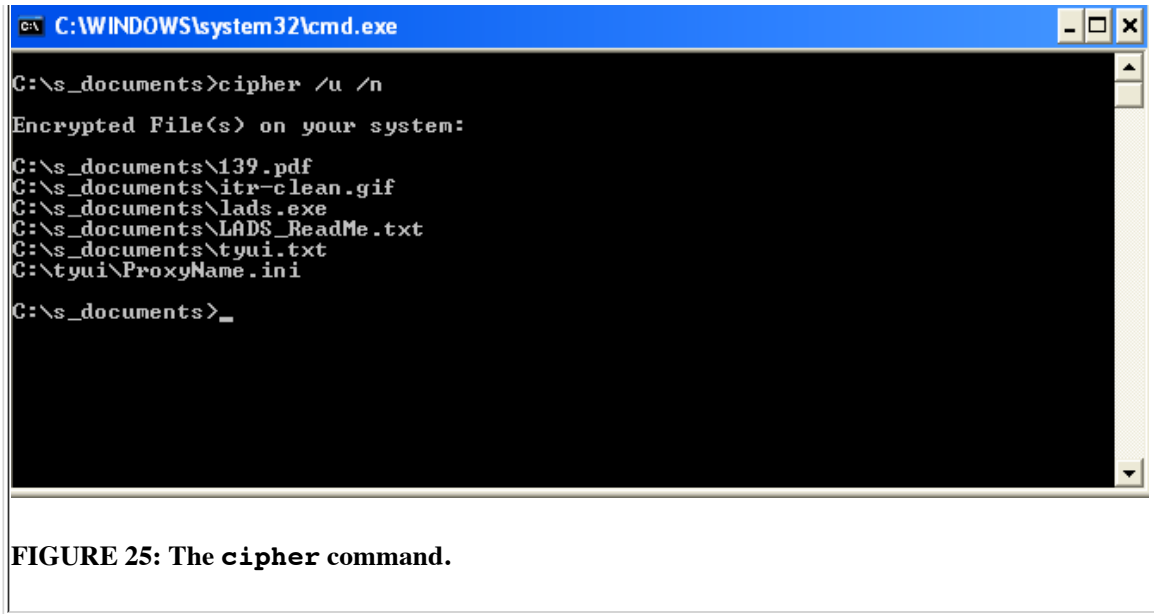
C:\WINDOWS\system32\cmd.exe

C:\s_documents>cipher /u /n

Encrypted File(s) on your system:

C:\s_documents\139.pdf
C:\s_documents\itr-clean.gif
C:\s_documents\lads.exe
C:\s_documents\LADS_ReadMe.txt
C:\s_documents\tyui.txt
C:\tyui\ProxyName.ini

C:\s_documents>_

FIGURE 25: The cipher command.